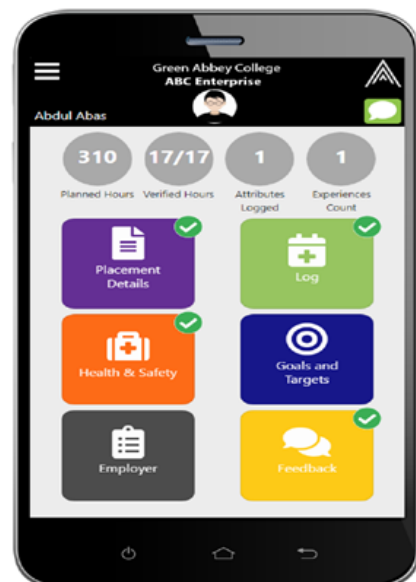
Green Abbey College
ABC Enterprise

Abdul Abas

310
Planned Hours

17/17
Verified Hours

1
Attributes Logged

1
Experiences Count

Placement Details

Log

Health & Safety

Goals and Targets

Employer

Feedback